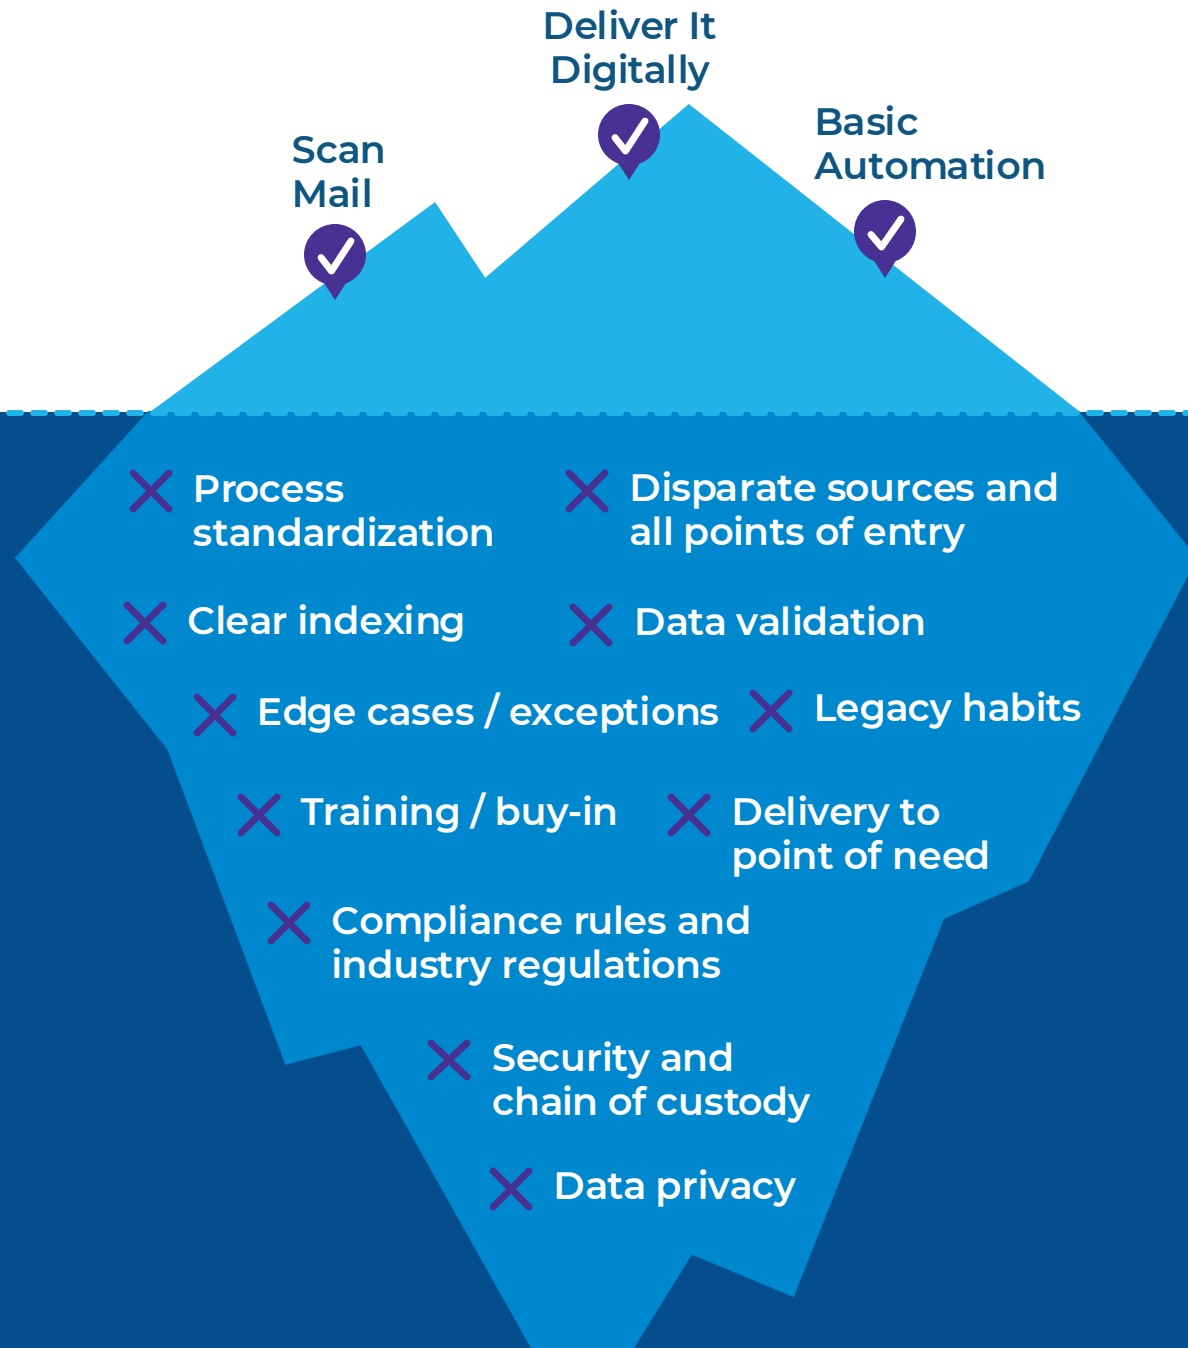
Deliver It Digitally

Scan Mail

Basic Automation

Process standardization

Disparate sources and all points of entry

Clear indexing

Data validation

Edge cases / exceptions

Legacy habits

Training / buy-in

Delivery to point of need

Compliance rules and industry regulations

Security and chain of custody

Data privacy